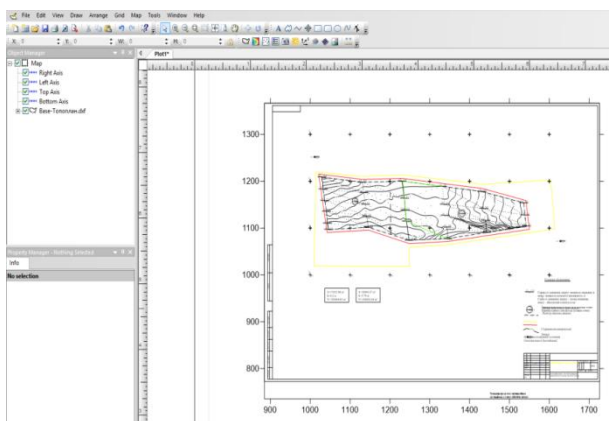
File Edit View Draw Arrange Grid Map Tools Window Help

Object Manager

Map
Right Axis
Left Axis
Top Axis
Bottom Axis
Base-Tomsnew.dxf

Plot1*

Property Manager - Nothing Selected

Info

No selection

1300
1200
1100
1000
900
800

900 1000 1100 1200 1300 1400 1500 1600 1700